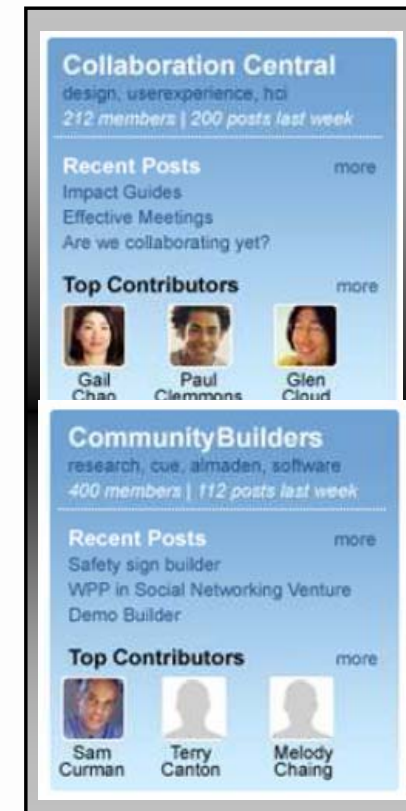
Collaboration Central
design, userexperience, hci
212 members | 200 posts last week

Recent Posts more
Impact Guides
Effective Meetings
Are we collaborating yet?

Top Contributors more
Gail Chao
Paul Clemmons
Glen Cloud

CommunityBuilders
research, cue, almaden, software
400 members | 112 posts last week

Recent Posts more
Safety sign builder
WPP in Social Networking Venture
Demo Builder

Top Contributors more
Sam Curman
Terry Canton
Melody Chaing